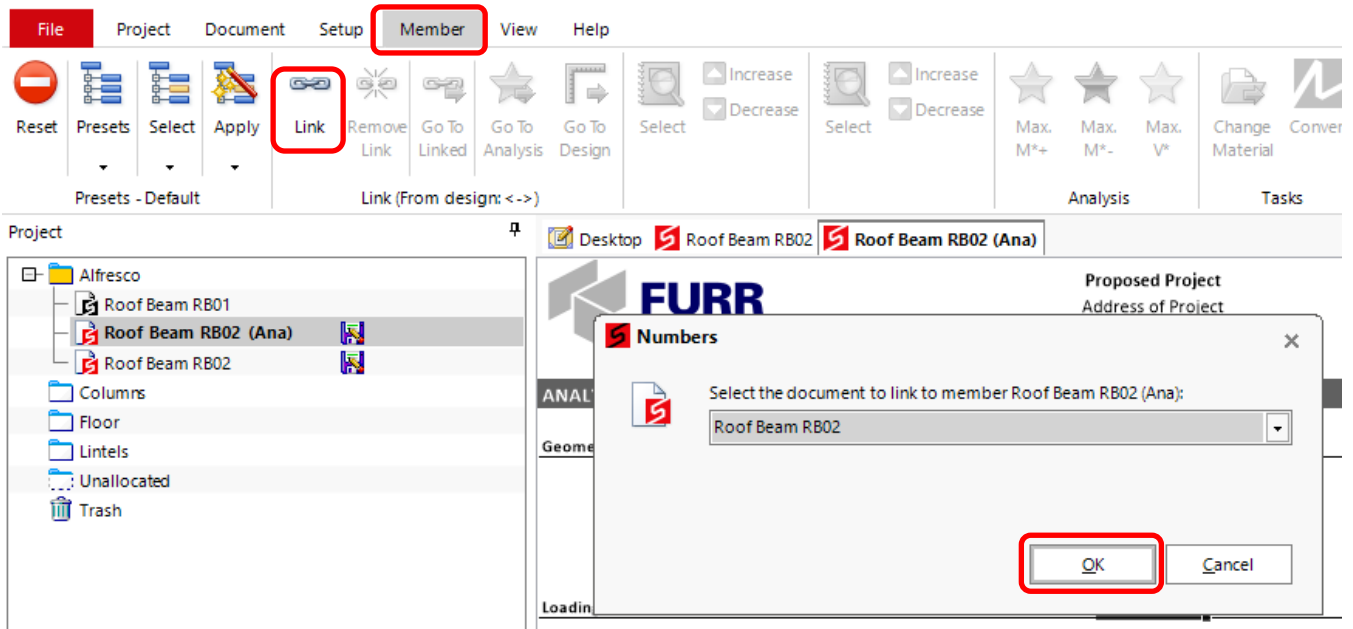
File Project Document Setup Member View Help

Reset Presets Select Apply
Presets - Default

Link Remove Link Go To Linked Go To Analysis Go To Design
Link (From design: <->)

Select Increase Decrease

Select Increase Decrease

Max. M*+ Max. M*- Max. V*
Analysis

Change Material Conver
Tasks

Project

Alfresco
Roof Beam RB01
Roof Beam RB02 (Ana)
Roof Beam RB02
Columns
Floor
Lintels
Unallocated
Trash

Desktop Roof Beam RB02 Roof Beam RB02 (Ana)

FURR

Proposed Project
Address of Project

ANAL

Geome

Loadin

Numbers

Select the document to link to member Roof Beam RB02 (Ana):

Roof Beam RB02

OK Cancel